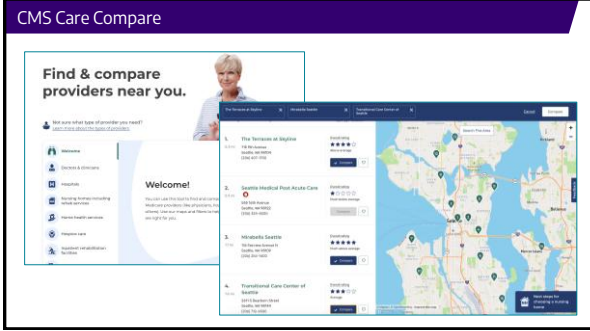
CMS Care Compare

Find & compare providers near you.

Not sure what type of provider you need? Learn more about the types of providers

Welcome

Doctors & clinicians

Hospitals

Nursing homes including rehab services

Home health services

Hospice care

Inpatient rehabilitation facilities

Welcome!

The Terraces at Skyline

Mirabella Seattle

Transitional Care Center of Seattle

Search This Area

1. The Terraces at Skyline

2. Seattle Medical Post Acute Care

3. Mirabella Seattle

4. Transitional Care Center of Seattle

Compare

Next steps for choosing a nursing home